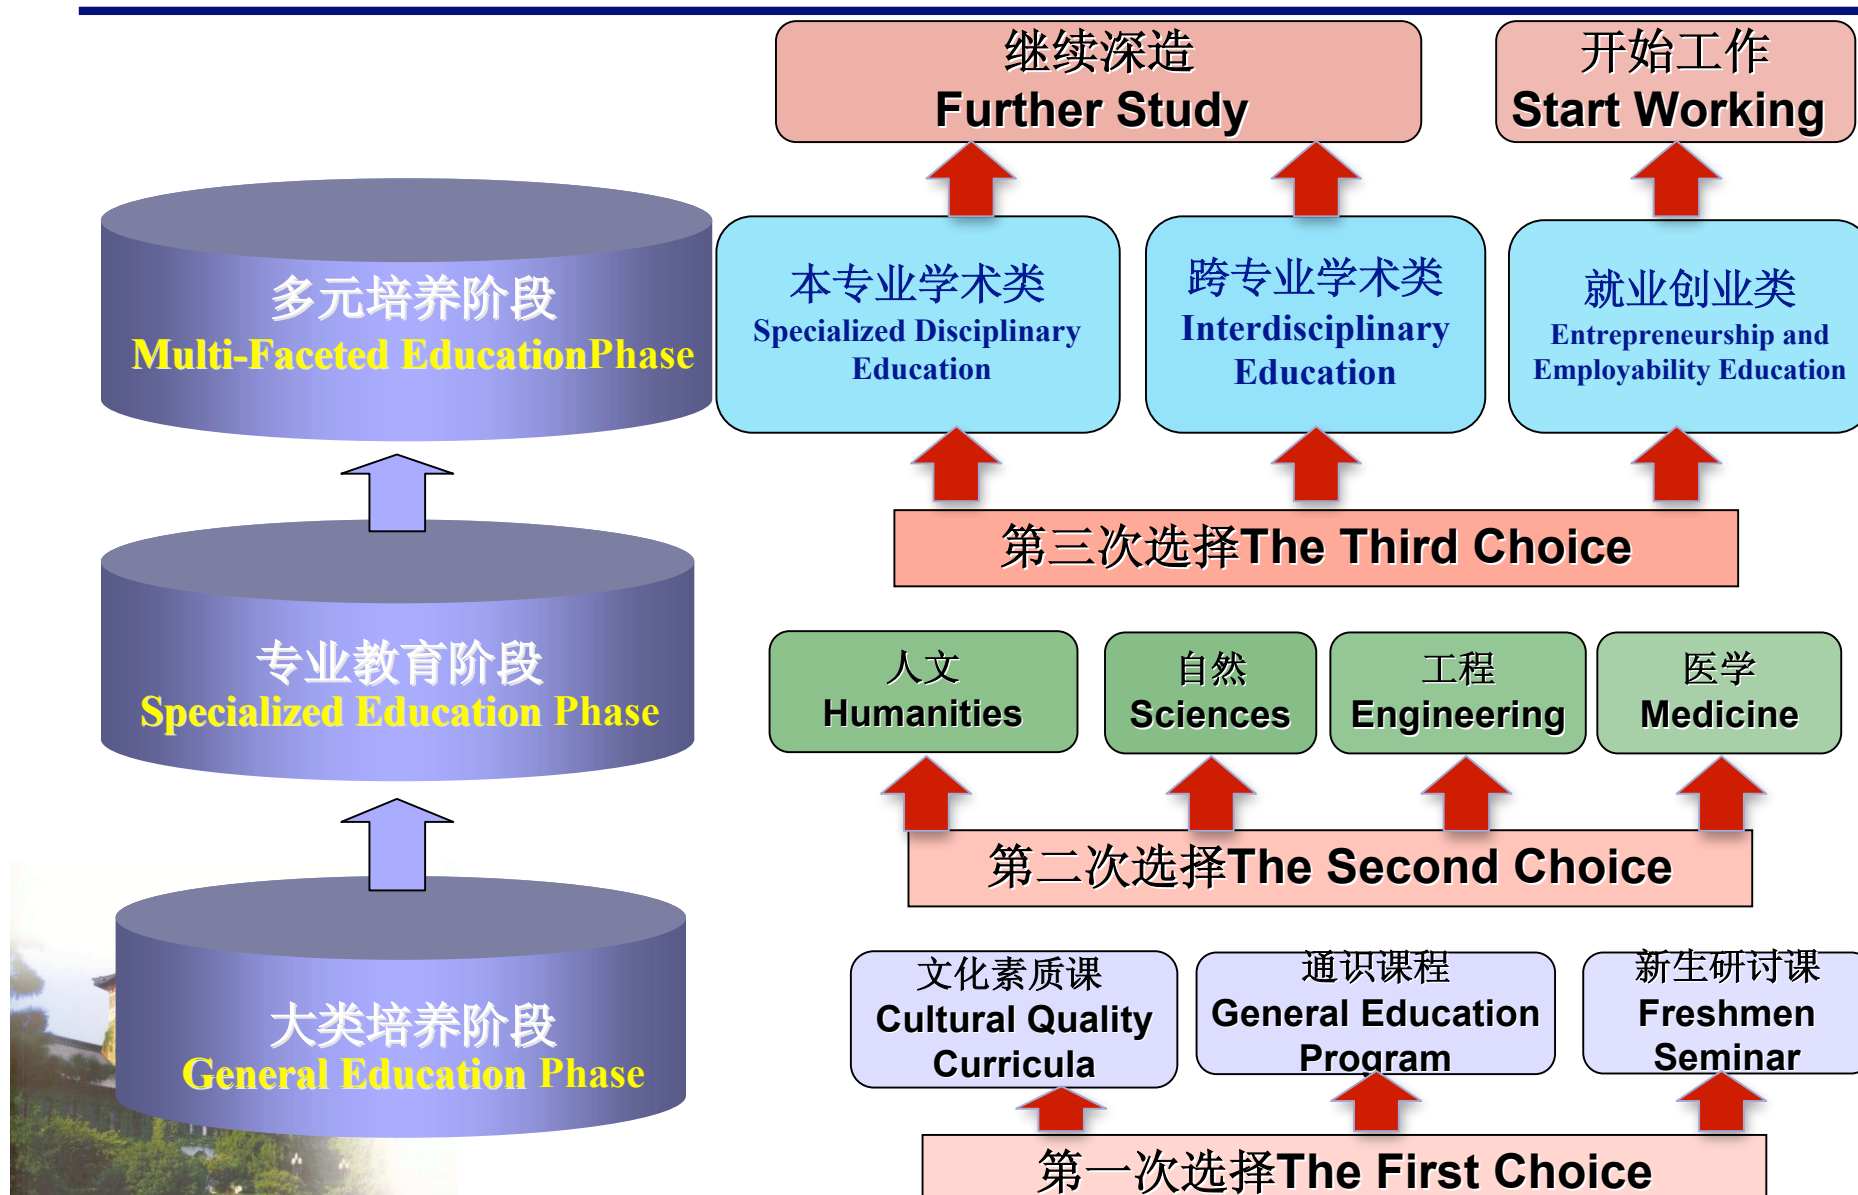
继续深造
Further Study

开始工作
Start Working

多元培养阶段
Multi-Faceted EducationPhase

本专业学术类
Specialized Disciplinary Education

跨专业学术类
Interdisciplinary Education

就业创业类
Entrepreneurship and Employability Education

第三次选择The Third Choice

专业教育阶段
Specialized Education Phase

人文
Humanities

自然
Sciences

工程
Engineering

医学
Medicine

第二次选择The Second Choice

大类培养阶段
General Education Phase

文化素质课
Cultural Quality Curricula

通识课程
General Education Program

新生研讨课
Freshmen Seminar

第一次选择The First Choice